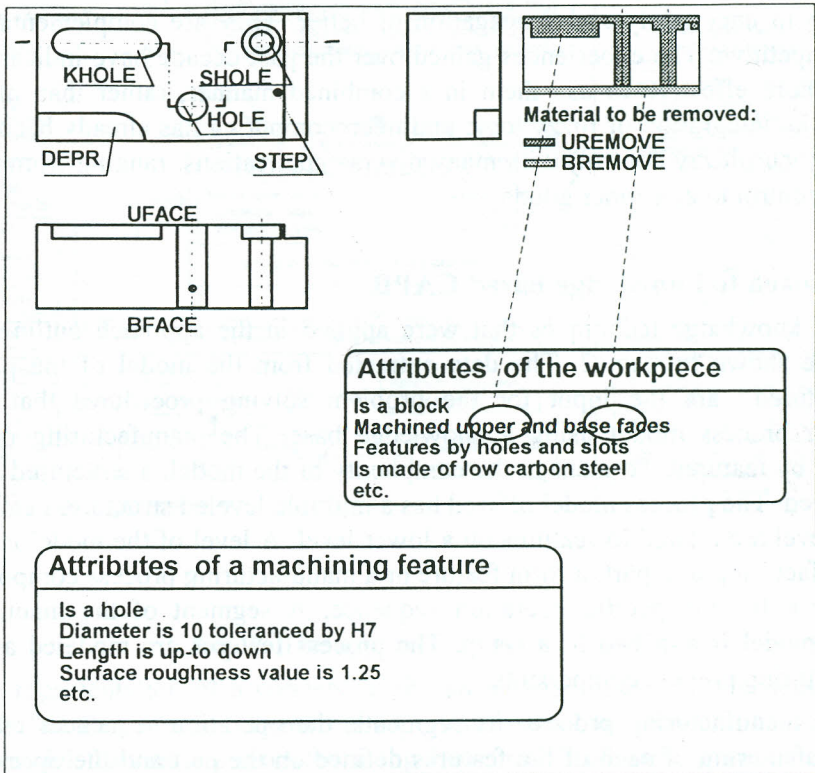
KHOLE
SHOLE
HOLE
DEPR
STEP
Material to be removed:
UREMOVE
BREMOVE
UFACE
BFACE

Attributes of the workpiece
Is a block
Machined upper and base fades
Features by holes and slots
Is made of low carbon steel
etc.

Attributes of a machining feature
Is a hole
Diameter is 10 toleranced by H7
Length is up-to down
Surface roughness value is 1.25
etc.